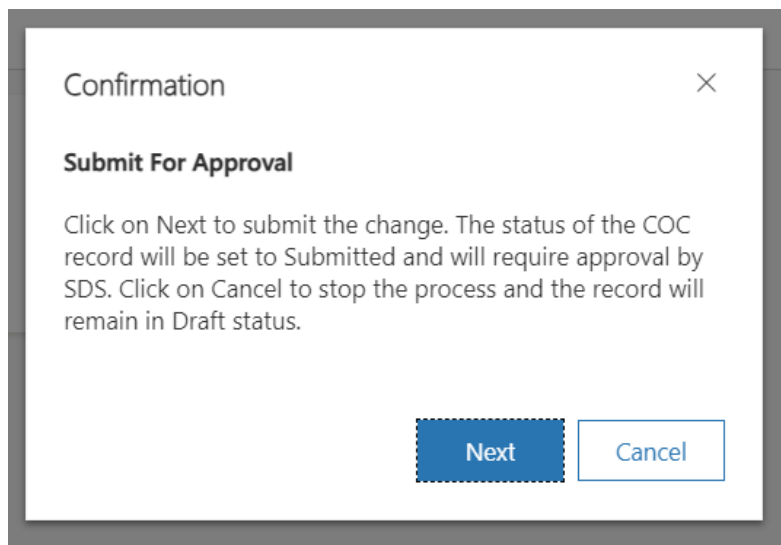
Confirmation

×

Submit For Approval

Click on Next to submit the change. The status of the COC record will be set to Submitted and will require approval by SDS. Click on Cancel to stop the process and the record will remain in Draft status.

Next

Cancel